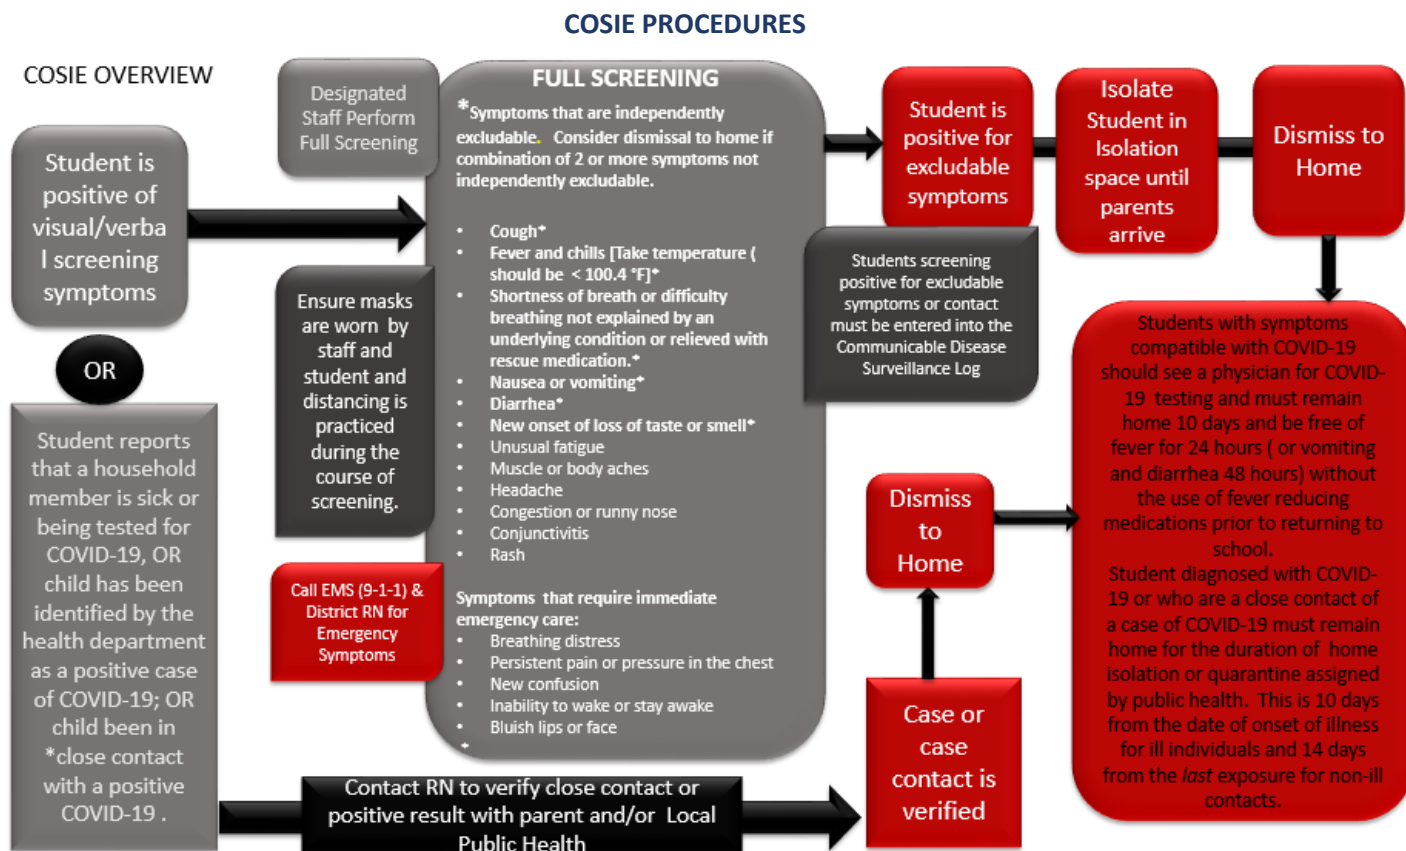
COSIE PROCEDURES

COSIE OVERVIEW

Student is positive of visual/verbal screening symptoms

OR

Student reports that a household member is sick or being tested for COVID-19, OR child has been identified by the health department as a positive case of COVID-19; OR child been in *close contact with a positive COVID-19 .

Designated Staff Perform Full Screening

Ensure masks are worn by staff and student and distancing is practiced during the course of screening.

Call EMS (9-1-1) & District RN for Emergency Symptoms

FULL SCREENING

*Symptoms that are independently excludable. Consider dismissal to home if combination of 2 or more symptoms not independently excludable.

- Cough*
- Fever and chills [Take temperature ( should be < 100.4 °F]*
- Shortness of breath or difficulty breathing not explained by an underlying condition or relieved with rescue medication.*
- Nausea or vomiting*
- Diarrhea*
- New onset of loss of taste or smell*
- Unusual fatigue
- Muscle or body aches
- Headache
- Congestion or runny nose
- Conjunctivitis
- Rash

Symptoms that require immediate emergency care:
- Breathing distress
- Persistent pain or pressure in the chest
- New confusion
- Inability to wake or stay awake
- Bluish lips or face

Student is positive for excludable symptoms

Isolate Student in Isolation space until parents arrive

Dismiss to Home

Students screening positive for excludable symptoms or contact must be entered into the Communicable Disease Surveillance Log

Dismiss to Home

Case or case contact is verified

Students with symptoms compatible with COVID-19 should see a physician for COVID-19 testing and must remain home 10 days and be free of fever for 24 hours ( or vomiting and diarrhea 48 hours) without the use of fever reducing medications prior to returning to school.
Student diagnosed with COVID-19 or who are a close contact of a case of COVID-19 must remain home for the duration of home isolation or quarantine assigned by public health. This is 10 days from the date of onset of illness for ill individuals and 14 days from the last exposure for non-ill contacts.

Contact RN to verify close contact or positive result with parent and/or Local Public Health